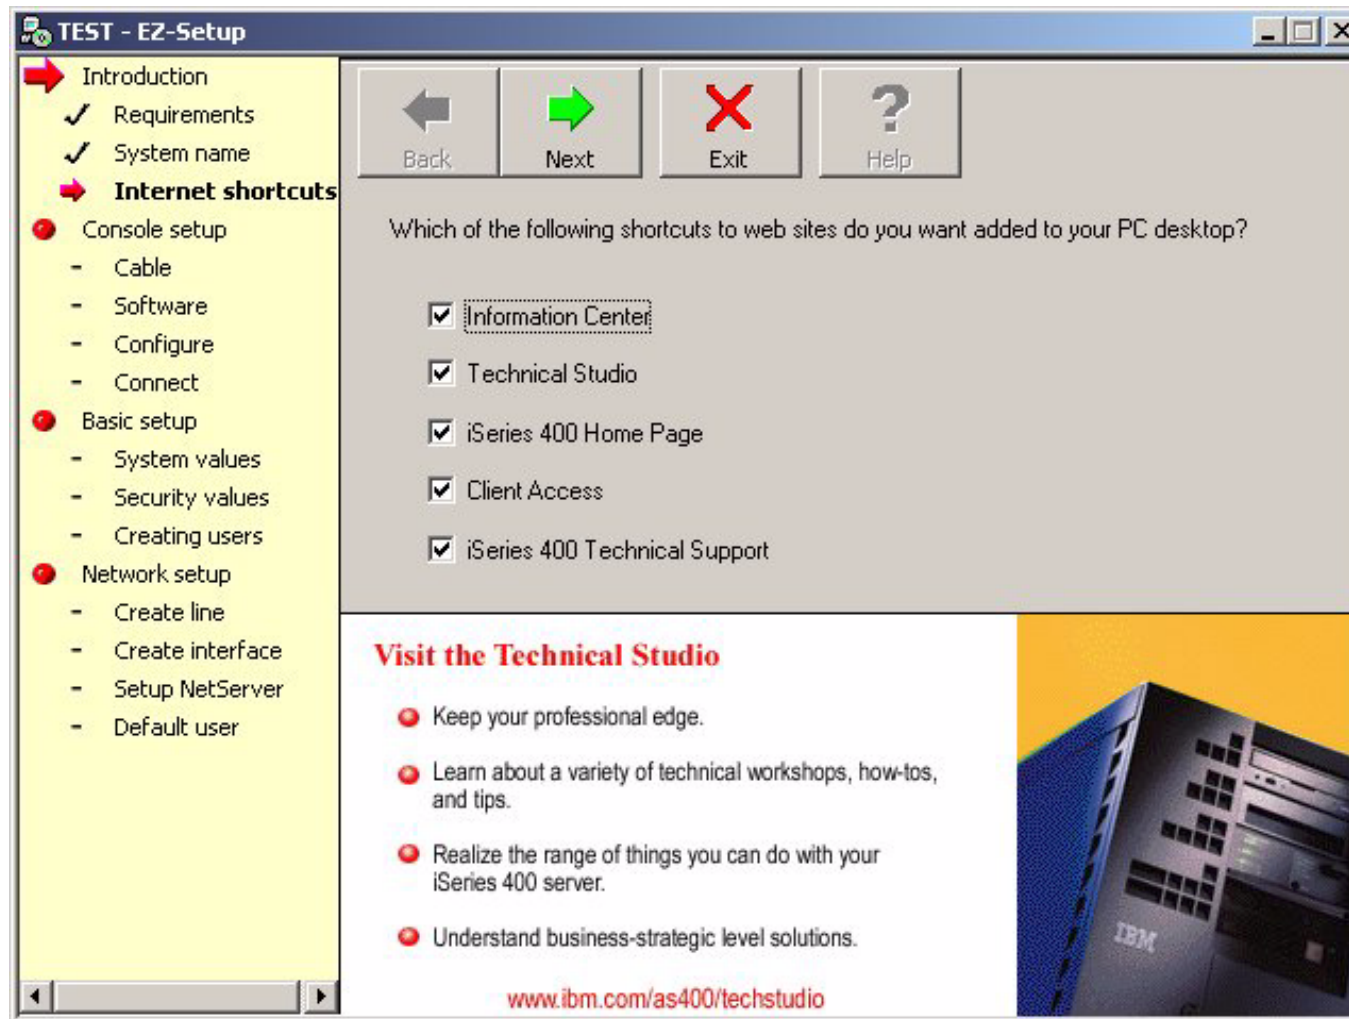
TEST - EZ-Setup

Introduction
✓ Requirements
✓ System name
Internet shortcuts
Console setup
- Cable
- Software
- Configure
- Connect
Basic setup
- System values
- Security values
- Creating users
Network setup
- Create line
- Create interface
- Setup NetServer
- Default user

Back
Next
Exit
Help

Which of the following shortcuts to web sites do you want added to your PC desktop?

☑ Information Center
☑ Technical Studio
☑ iSeries 400 Home Page
☑ Client Access
☑ iSeries 400 Technical Support

Visit the Technical Studio

Keep your professional edge.

Learn about a variety of technical workshops, how-tos, and tips.

Realize the range of things you can do with your iSeries 400 server.

Understand business-strategic level solutions.

www.ibm.com/as400/techstudio

IBM